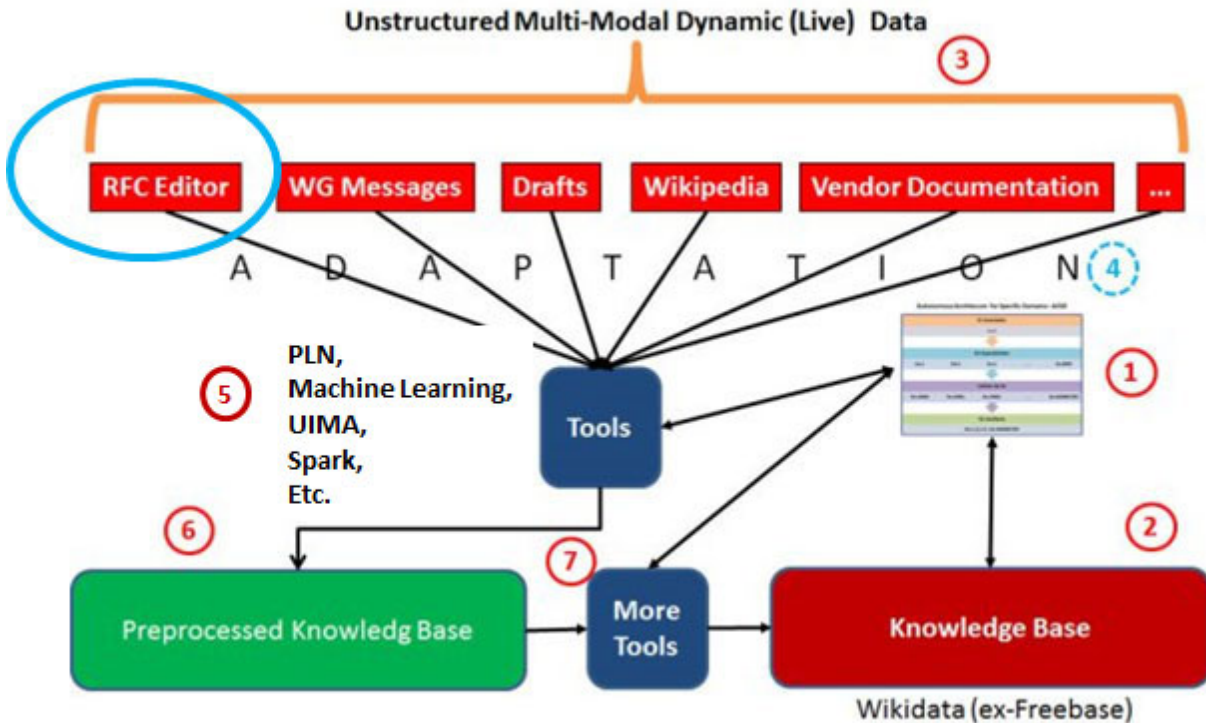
Unstructured Multi-Modal Dynamic (Live) Data

3

RFC Editor

WG Messages

Drafts

Wikipedia

Vendor Documentation

...

A D A P T A T I O N

4

PLN,
Machine Learning,
UIMA,
Spark,
Etc.

5

Tools

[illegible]

1

6

2

7

Preprocessed Knowledg Base

More Tools

Knowledge Base

Wikidata (ex-Freebase)